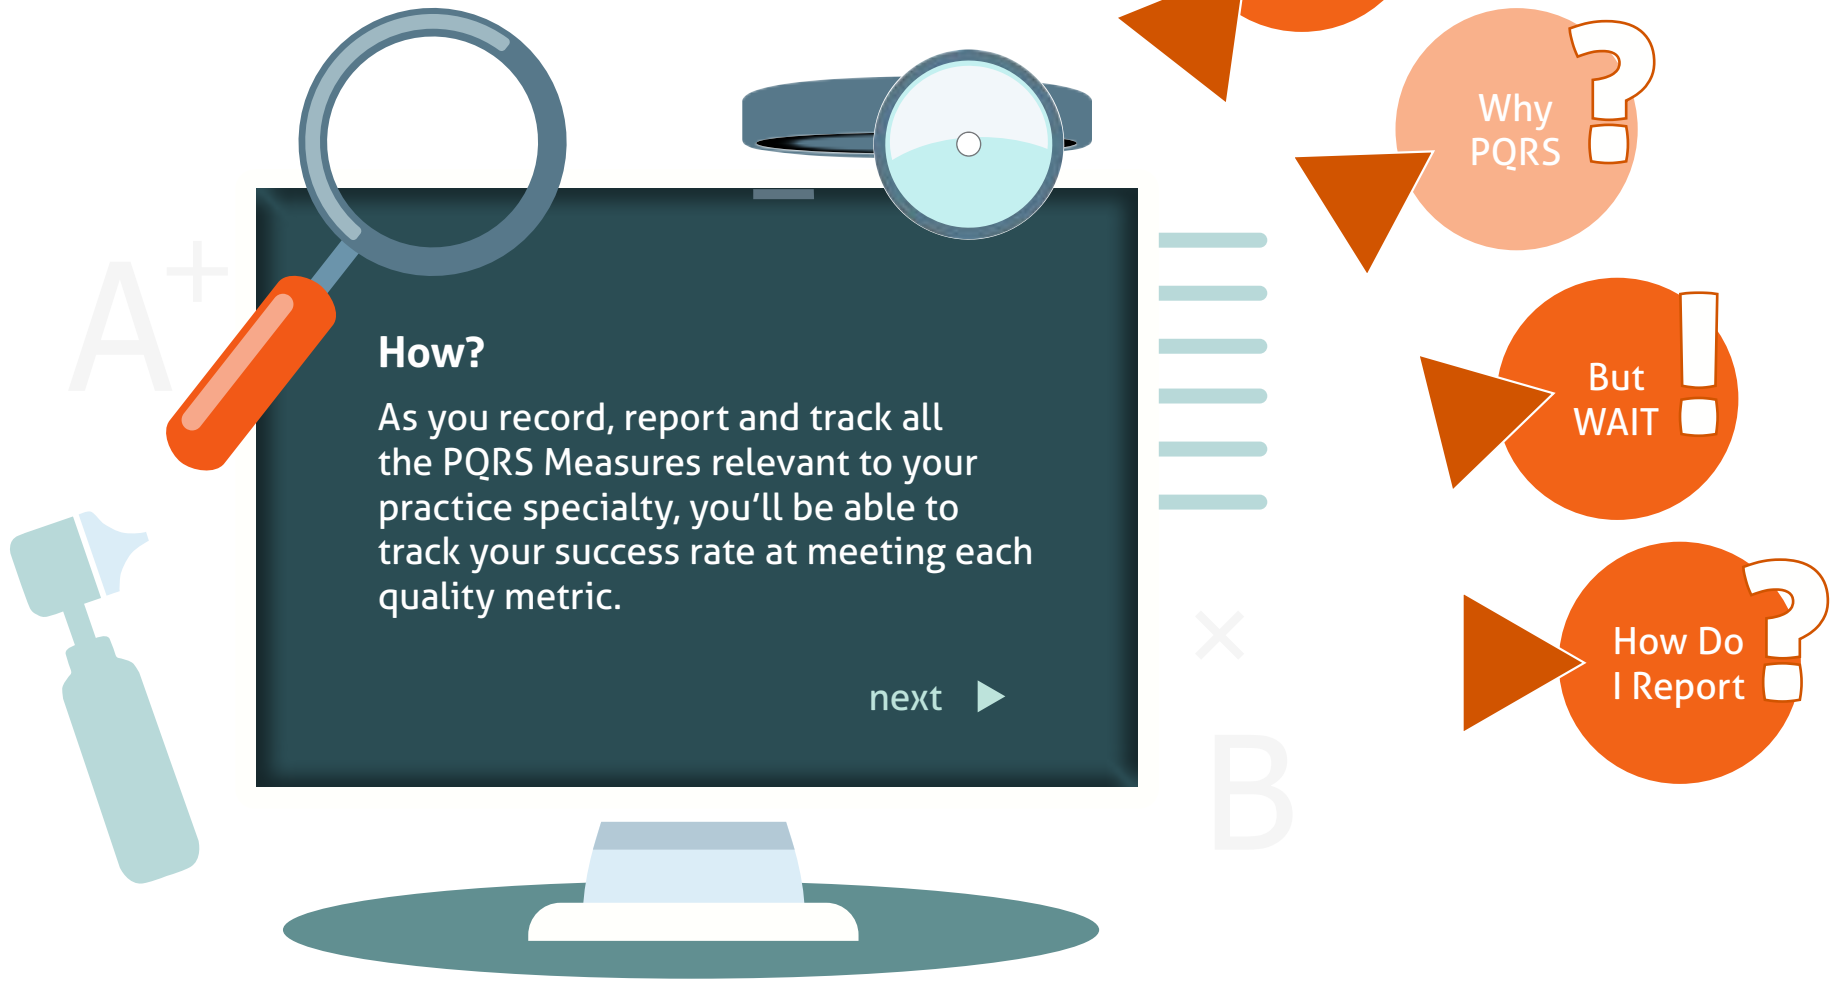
A+

How?

As you record, report and track all the PQRS Measures relevant to your practice specialty, you'll be able to track your success rate at meeting each quality metric.

next

×

B

Why PQRS

But WAIT

How Do I Report